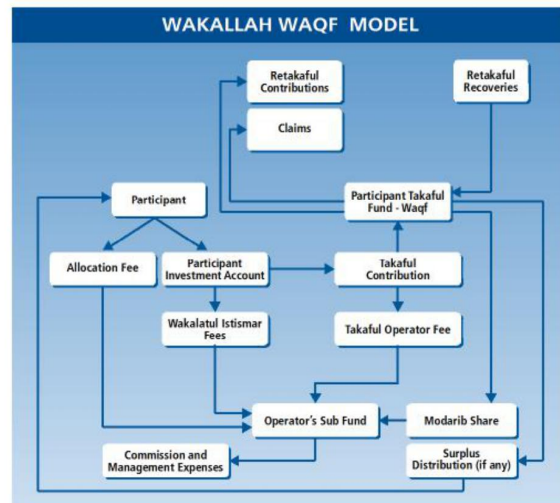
WAKALLAH WAQF MODEL

Retakaful Contributions

Retakaful Recoveries

Claims

Participant

Participant Takaful Fund - Waqf

Allocation Fee

Participant Investment Account

Takaful Contribution

Wakalatul Istismar Fees

Takaful Operator Fee

Operator's Sub Fund

Modarib Share

Commission and Management Expenses

Surplus Distribution (if any)